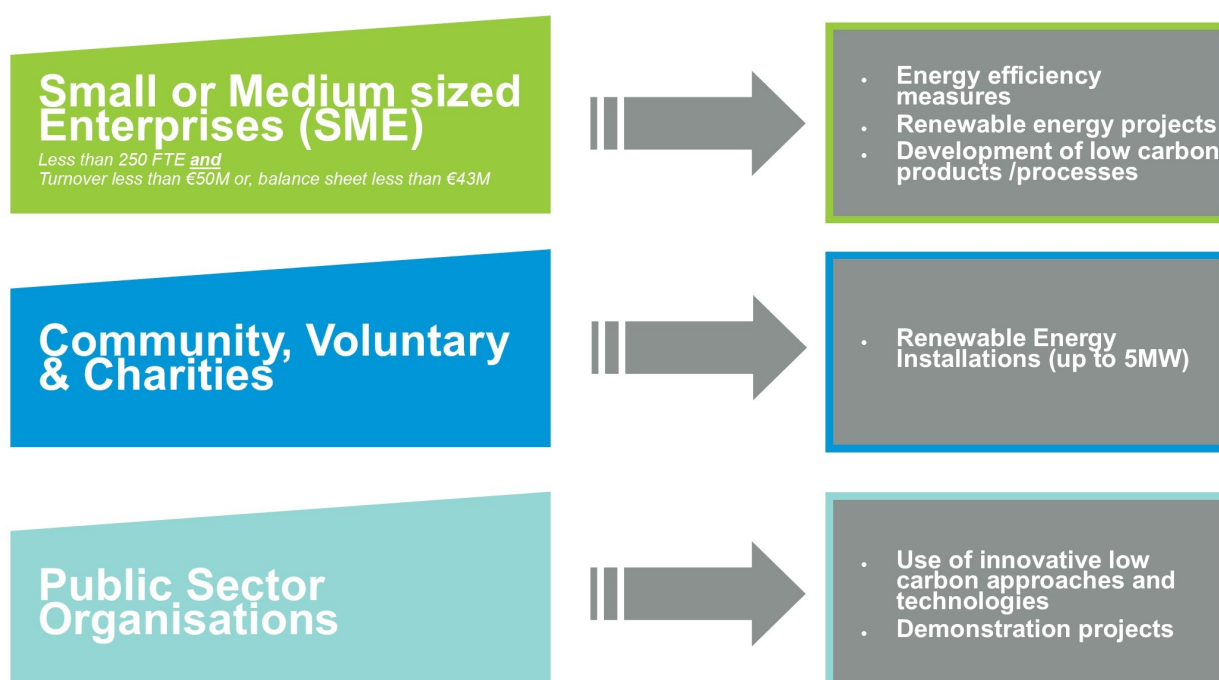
Small or Medium sized Enterprises (SME)
Less than 250 FTE and
Turnover less than €50M or, balance sheet less than €43M

- Energy efficiency measures
- Renewable energy projects
- Development of low carbon products /processes

Community, Voluntary & Charities

- Renewable Energy Installations (up to 5MW)

Public Sector Organisations

- Use of innovative low carbon approaches and technologies
- Demonstration projects